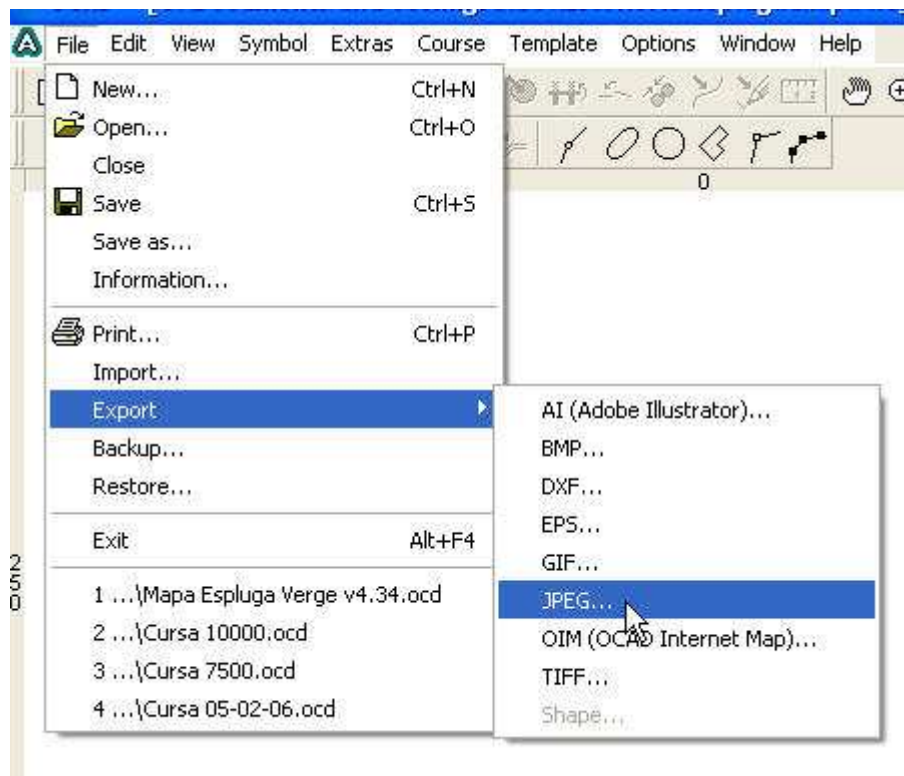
File Edit View Symbol Extras Course Template Options Window Help

New... Ctrl+N
Open... Ctrl+O
Close
Save Ctrl+S
Save as...
Information...
Print... Ctrl+P
Import...
Export
Backup...
Restore...
Exit Alt+F4
1 ...\Mapa Espluga Verge v4.34.ocd
2 ...\Cursa 10000.ocd
3 ...\Cursa 7500.ocd
4 ...\Cursa 05-02-06.ocd

AI (Adobe Illustrator)...
BMP...
DXF...
EPS...
GIF...
JPEG...
OIM (OCAD Internet Map)...
TIFF...
Shape...

0
250